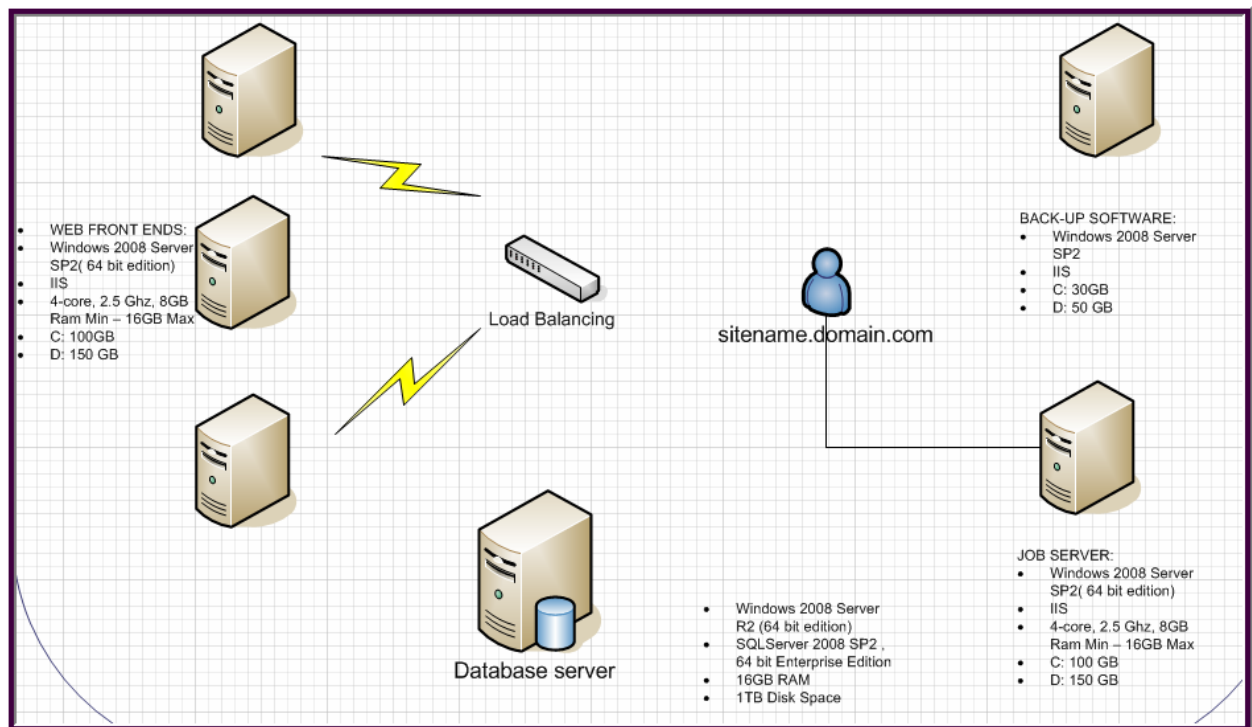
- WEB FRONT ENDS:
- Windows 2008 Server SP2( 64 bit edition)
- IIS
- 4-core, 2.5 Ghz, 8GB Ram Min – 16GB Max
- C: 100GB
- D: 150 GB

Load Balancing

sitename.domain.com

BACK-UP SOFTWARE:
- Windows 2008 Server SP2
- IIS
- C: 30GB
- D: 50 GB

JOB SERVER:
- Windows 2008 Server SP2( 64 bit edition)
- IIS
- 4-core, 2.5 Ghz, 8GB Ram Min – 16GB Max
- C: 100 GB
- D: 150 GB

Database server

- Windows 2008 Server R2 (64 bit edition)
- SQLServer 2008 SP2 , 64 bit Enterprise Edition
- 16GB RAM
- 1TB Disk Space